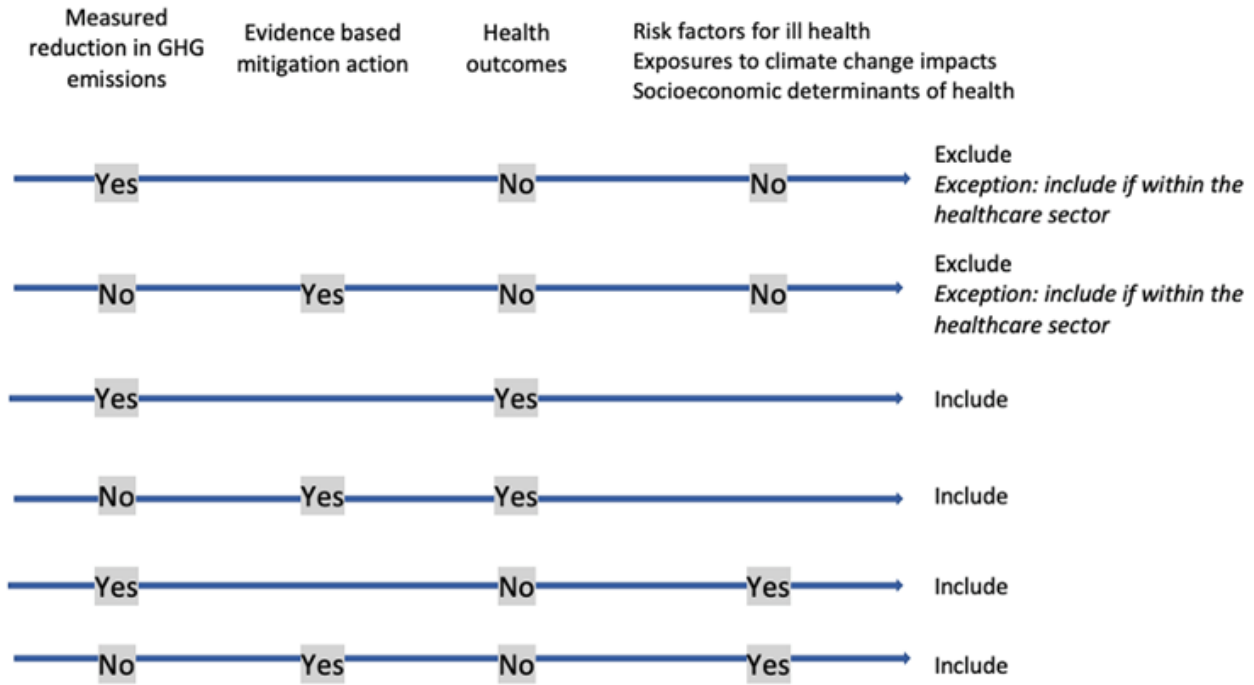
| Measured reduction in GHG emissions | Evidence based mitigation action | Health outcomes | Risk factors for ill health<br>Exposures to climate change impacts<br>Socioeconomic determinants of health | |
|---|---|---|---|---|
| Yes | | No | No | Exclude<br>*Exception: include if within the healthcare sector* |
| No | Yes | No | No | Exclude<br>*Exception: include if within the healthcare sector* |
| Yes | | Yes | | Include |
| No | Yes | Yes | | Include |
| Yes | | No | Yes | Include |
| No | Yes | No | Yes | Include |